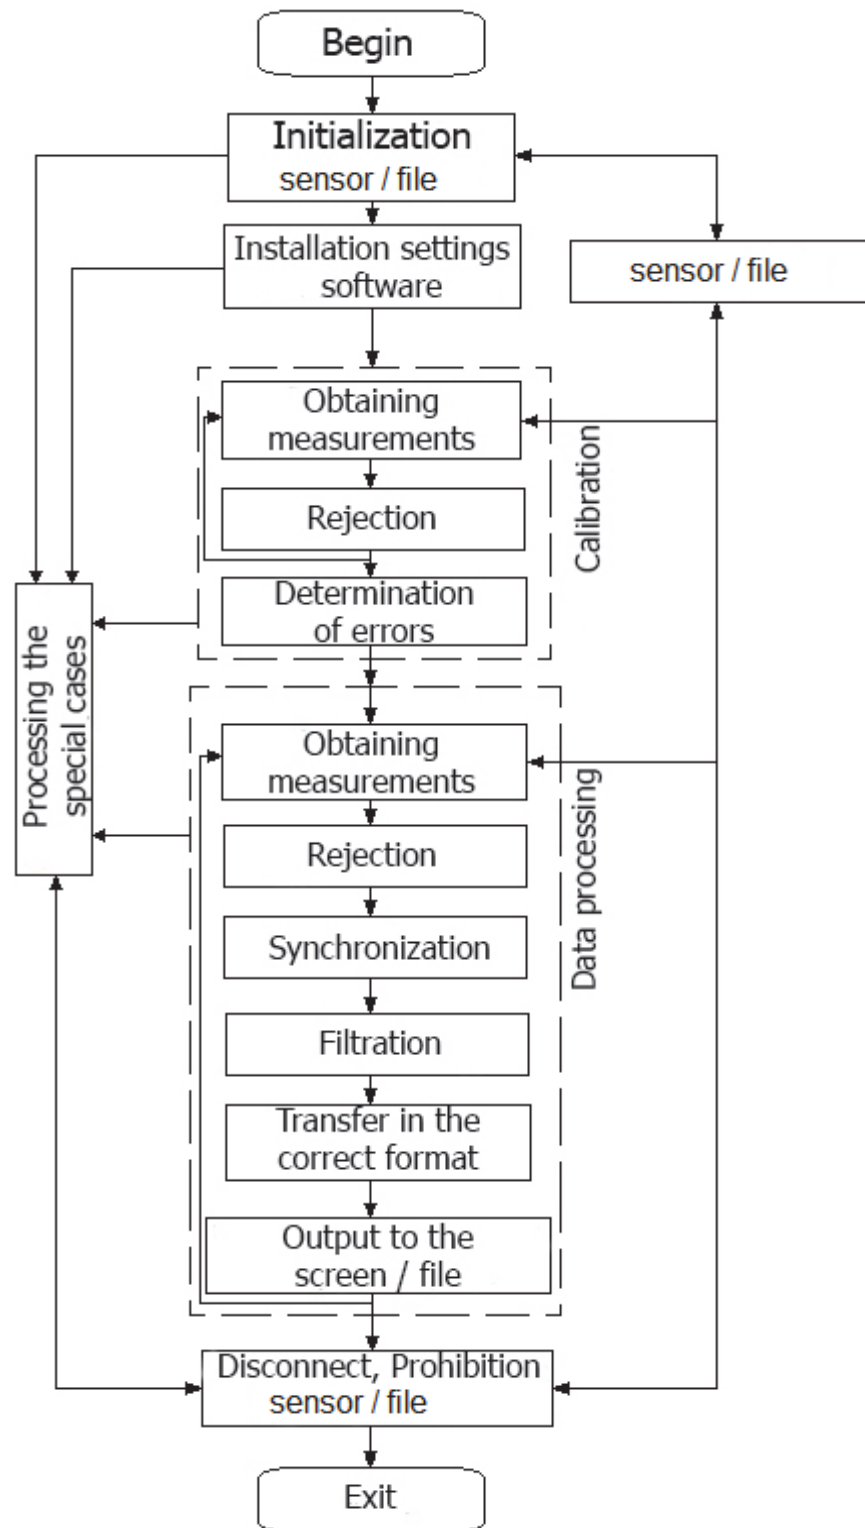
Begin

Initialization sensor / file

Installation settings software

sensor / file

Obtaining measurements

Rejection

Determination of errors

Calibration

Processing the special cases

Obtaining measurements

Rejection

Synchronization

Filtration

Transfer in the correct format

Output to the screen / file

Data processing

Disconnect, Prohibition sensor / file

Exit